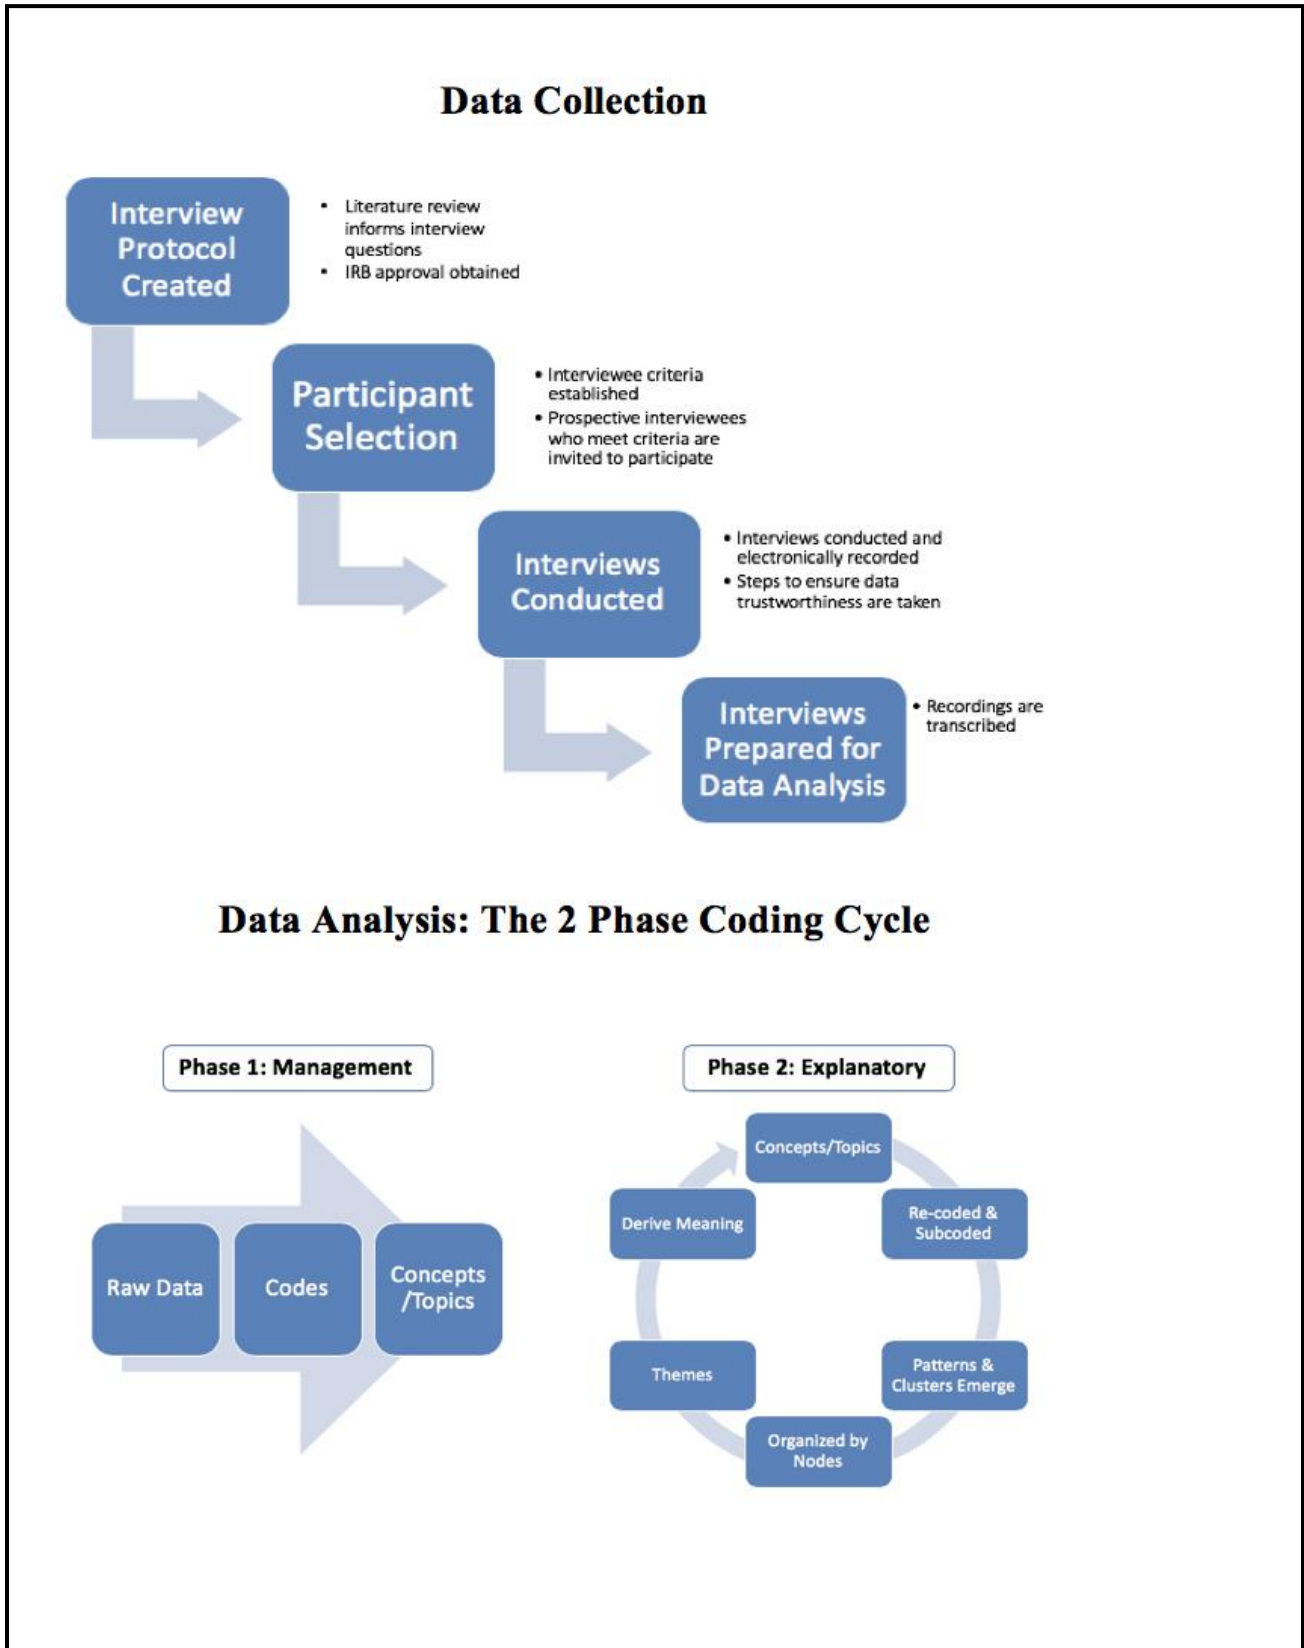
Data Collection

Interview Protocol Created

- Literature review informs interview questions
- IRB approval obtained

Participant Selection

- Interviewee criteria established
- Prospective interviewees who meet criteria are invited to participate

Interviews Conducted

- Interviews conducted and electronically recorded
- Steps to ensure data trustworthiness are taken

Interviews Prepared for Data Analysis

- Recordings are transcribed

Data Analysis: The 2 Phase Coding Cycle

Phase 1: Management

Raw Data

Codes

Concepts /Topics

Phase 2: Explanatory

Concepts/Topics

Re-coded & Subcoded

Patterns & Clusters Emerge

Organized by Nodes

Themes

Derive Meaning